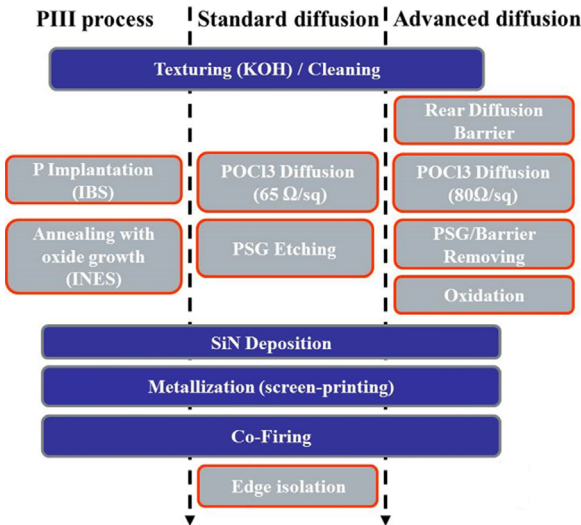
PIII process

Standard diffusion

Advanced diffusion

Texturing (KOH) / Cleaning

Rear Diffusion Barrier

P Implantation (IBS)

POCl3 Diffusion (65 Ω/sq)

POCl3 Diffusion (80Ω/sq)

Annealing with oxide growth (INES)

PSG Etching

PSG/Barrier Removing

Oxidation

SiN Deposition

Metallization (screen-printing)

Co-Firing

Edge isolation